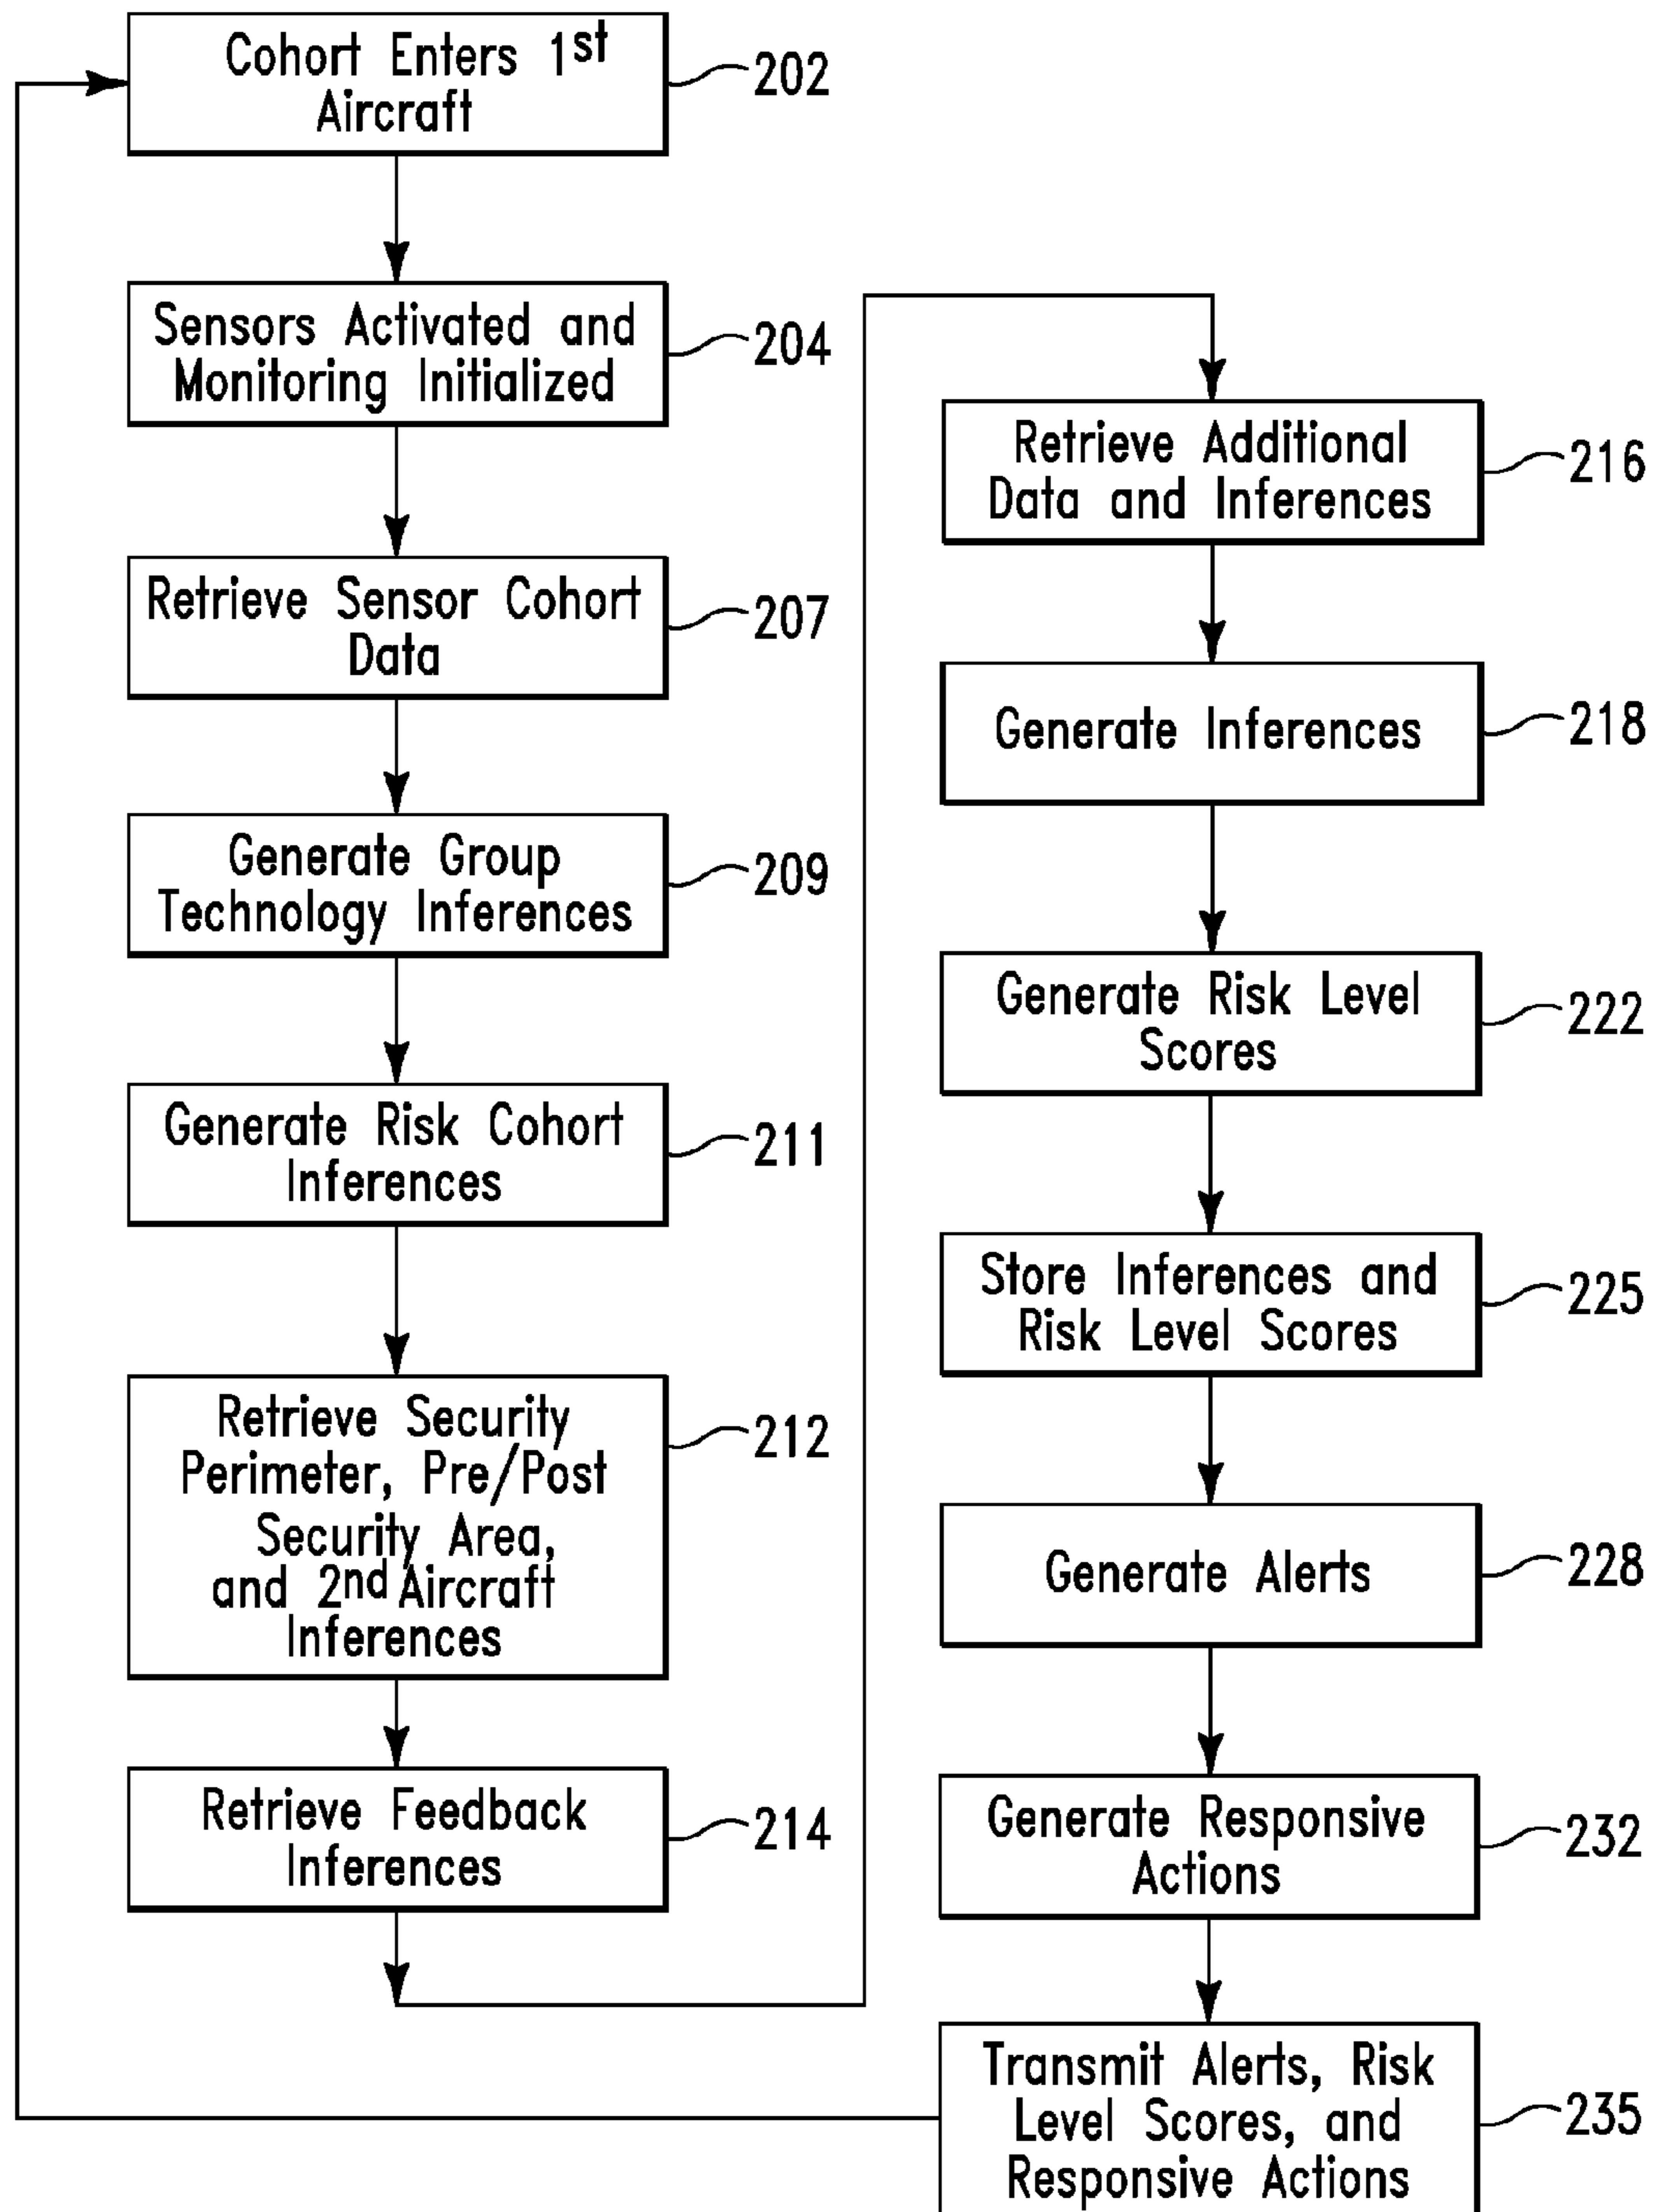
Cohort Enters 1$^{st}$ Aircraft

202

Sensors Activated and Monitoring Initialized

204

Retrieve Sensor Cohort Data

207

Generate Group Technology Inferences

209

Generate Risk Cohort Inferences

211

Retrieve Security Perimeter, Pre/Post Security Area, and 2$^{nd}$ Aircraft Inferences

212

Retrieve Feedback Inferences

214

Retrieve Additional Data and Inferences

216

Generate Inferences

218

Generate Risk Level Scores

222

Store Inferences and Risk Level Scores

225

Generate Alerts

228

Generate Responsive Actions

232

Transmit Alerts, Risk Level Scores, and Responsive Actions

235